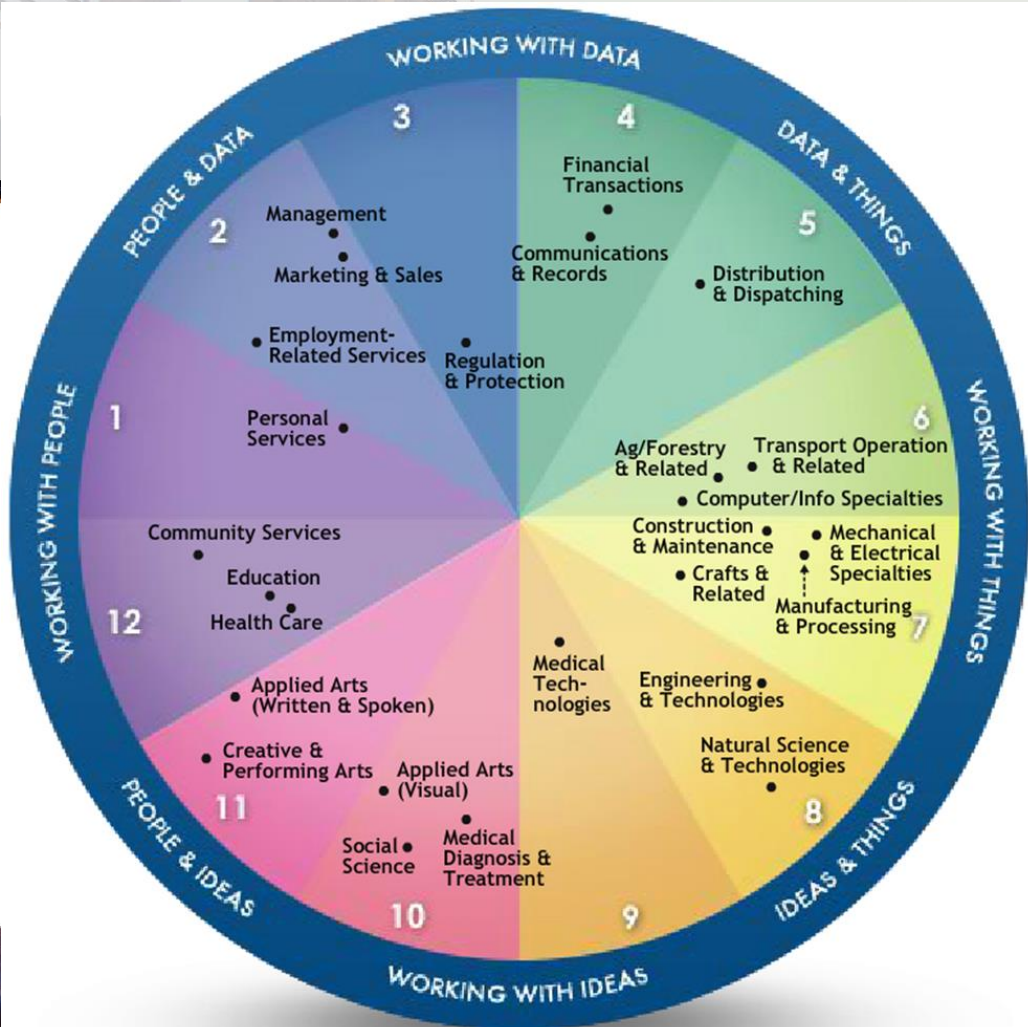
WORKING WITH DATA

DATA & THINGS

WORKING WITH THINGS

IDEAS & THINGS

WORKING WITH IDEAS

PEOPLE & IDEAS

WORKING WITH PEOPLE

PEOPLE & DATA

3

4

Financial Transactions

Communications & Records

5

Distribution & Dispatching

2

Management

Marketing & Sales

Employment-Related Services

Regulation & Protection

1

Personal Services

6

Ag/Forestry & Related

Transport Operation & Related

Computer/Info Specialties

Construction & Maintenance

Mechanical & Electrical Specialties

Crafts & Related

Manufacturing & Processing

7

Community Services

Education

Health Care

12

Medical Technologies

Engineering & Technologies

Applied Arts (Written & Spoken)

Natural Science & Technologies

Creative & Performing Arts

Applied Arts (Visual)

11

8

Social Science

Medical Diagnosis & Treatment

10

9